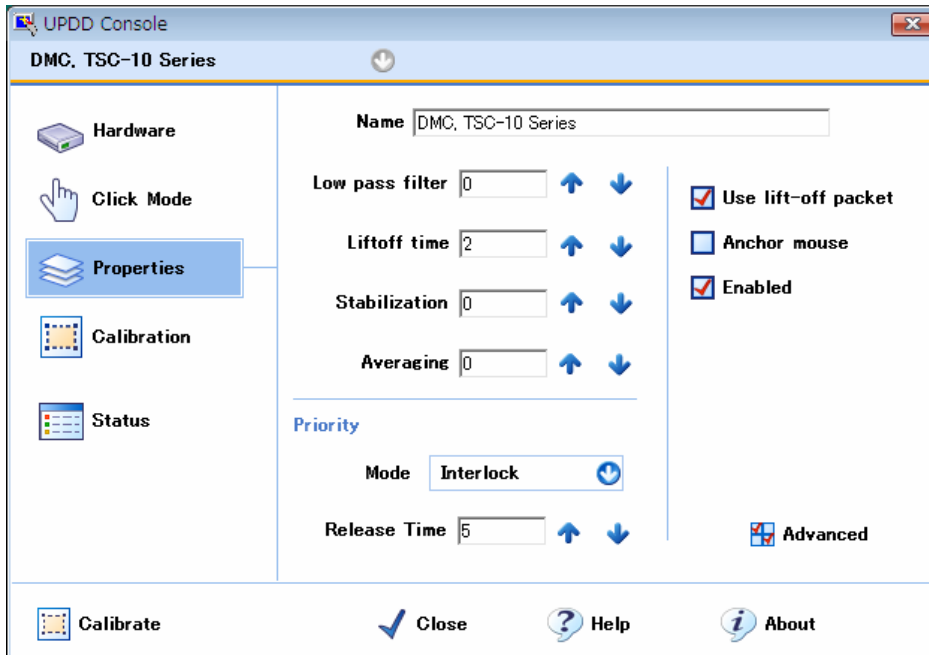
UPDD Console

DMC, TSC-10 Series

Hardware

Click Mode

Properties

Calibration

Status

Name DMC, TSC-10 Series

Low pass filter 0

Liftoff time 2

Stabilization 0

Averaging 0

Use lift-off packet

Anchor mouse

Enabled

Priority

Mode Interlock

Release Time 5

Advanced

Calibrate

Close

Help

About